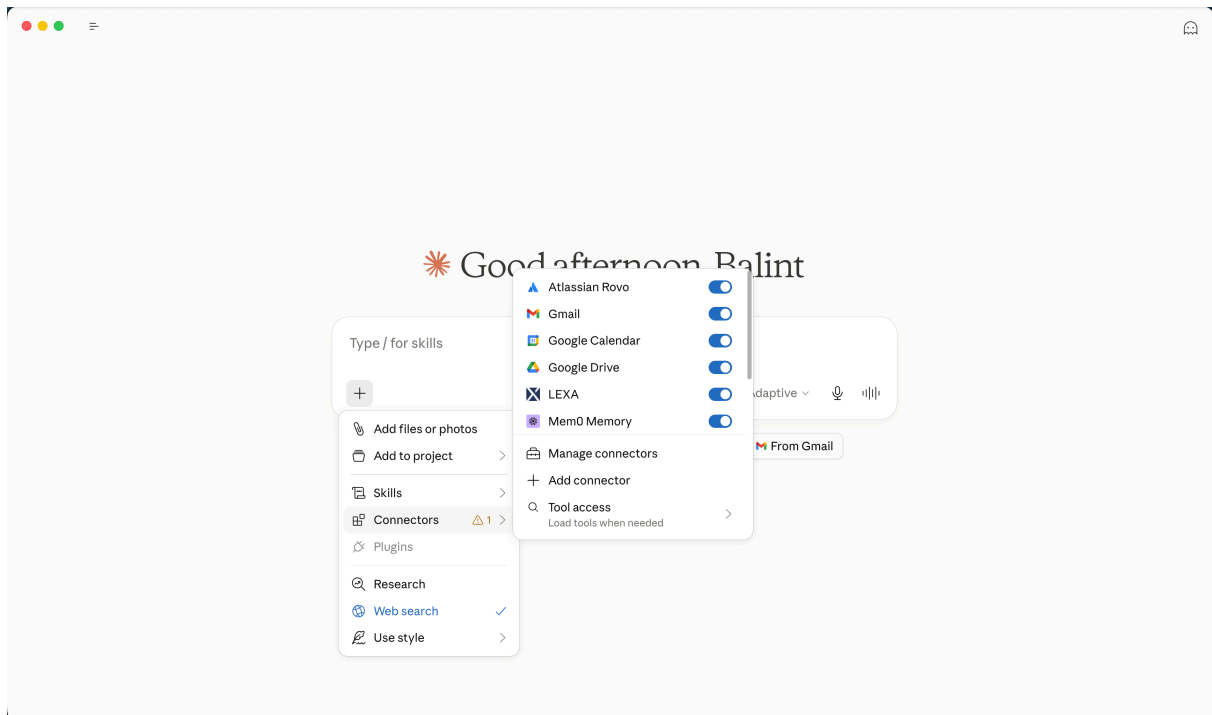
Good afternoon, Balint

Type / for skills

+

Adaptive

Add files or photos
Add to project
Skills
Connectors 1
Plugins
Research
Web search
Use style

Atlassian Rovo
Gmail
Google Calendar
Google Drive
LEXA
Mem0 Memory
Manage connectors
Add connector
Tool access
Load tools when needed

From Gmail